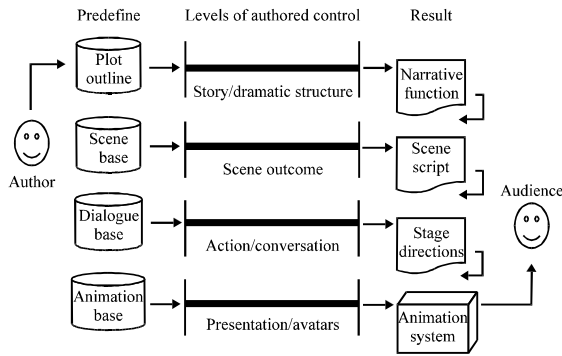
Predefine

Levels of authored control

Result

Plot outline

Story/dramatic structure

Narrative function

Author

Scene base

Scene outcome

Scene script

Audience

Dialogue base

Action/conversation

Stage directions

Animation base

Presentation/avatars

Animation system